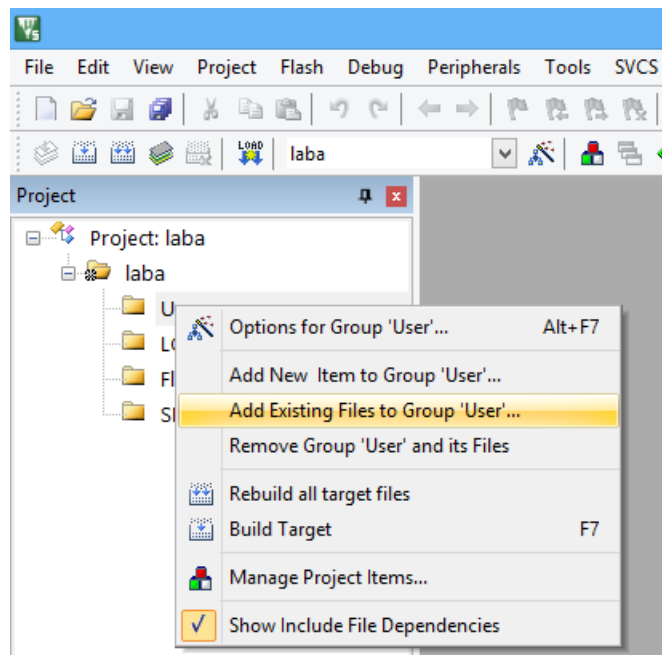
File Edit View Project Flash Debug Peripherals Tools SVCS

LOAD laba

Project

Project: laba

laba

U

LC

Fl

SI

Options for Group 'User'... Alt+F7

Add New Item to Group 'User'...

Add Existing Files to Group 'User'...

Remove Group 'User' and its Files

Rebuild all target files

Build Target F7

Manage Project Items...

Show Include File Dependencies